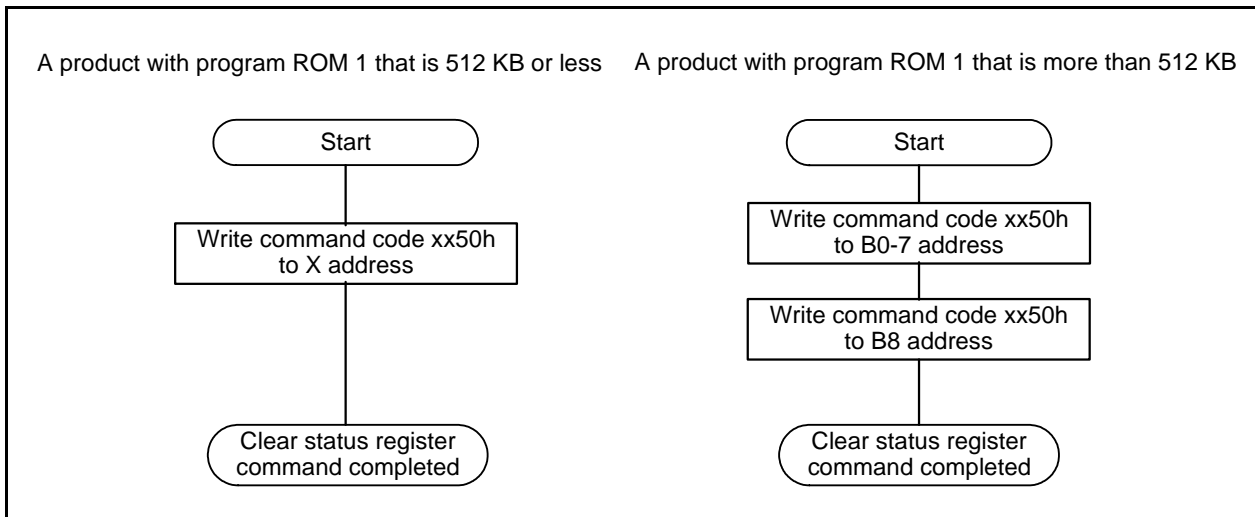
A product with program ROM 1 that is 512 KB or less

Start

Write command code xx50h to X address

Clear status register command completed

A product with program ROM 1 that is more than 512 KB

Start

Write command code xx50h to B0-7 address

Write command code xx50h to B8 address

Clear status register command completed